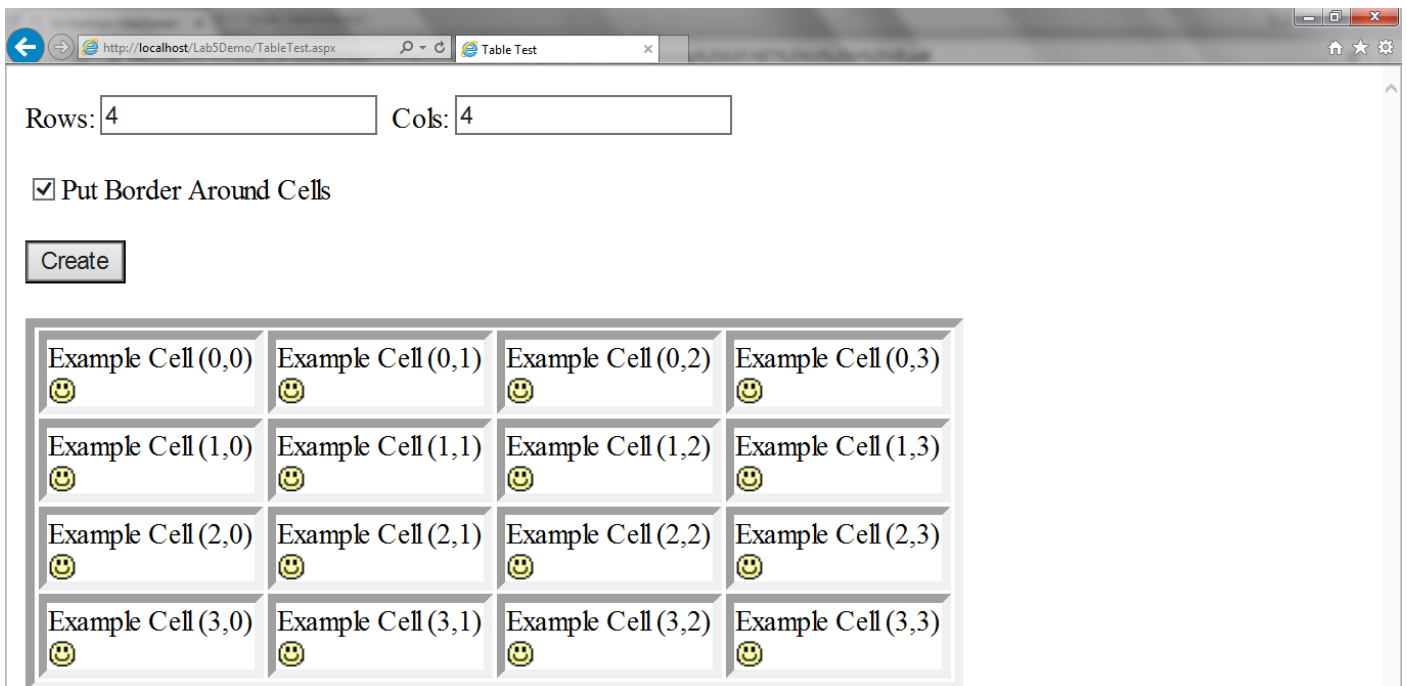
http://localhost/Lab5Demo/TableTest.aspx

Table Test

Rows: 4 Cols: 4

☑ Put Border Around Cells

Create

| | | | |
|---|---|---|---|
| Example Cell (0,0) | Example Cell (0,1) | Example Cell (0,2) | Example Cell (0,3) |
| Example Cell (1,0) | Example Cell (1,1) | Example Cell (1,2) | Example Cell (1,3) |
| Example Cell (2,0) | Example Cell (2,1) | Example Cell (2,2) | Example Cell (2,3) |
| Example Cell (3,0) | Example Cell (3,1) | Example Cell (3,2) | Example Cell (3,3) |